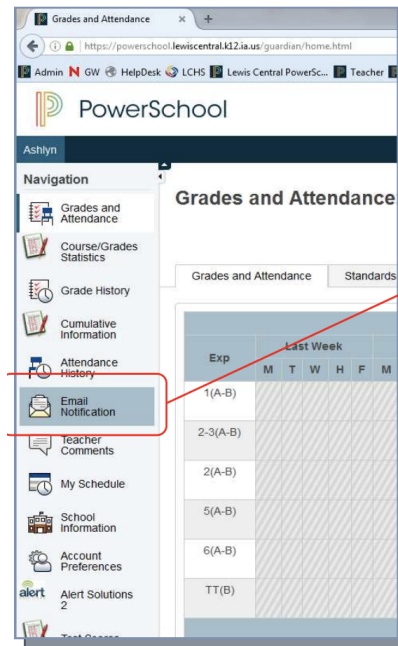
Grades and Attendance ×

https://powerschool.lewiscentral.k12.ia.us/guardian/home.html

Admin GW HelpDesk LCHS Lewis Central PowerSc... Teacher

PowerSchool

Ashlyn

Navigation

Grades and Attendance

Course/Grades Statistics

Grade History

Cumulative Information

Attendance History

Email Notification

Teacher Comments

My Schedule

School Information

Account Preferences

alert Alert Solutions 2

Test Scores

Grades and Attendance

Grades and Attendance | Standards

| Exp | Last Week M | T | W | H | F | M |
|---|---|---|---|---|---|---|
| 1(A-B) | | | | | | |
| 2-3(A-B) | | | | | | |
| 2(A-B) | | | | | | |
| 5(A-B) | | | | | | |
| 6(A-B) | | | | | | |
| TT(B) | | | | | | |